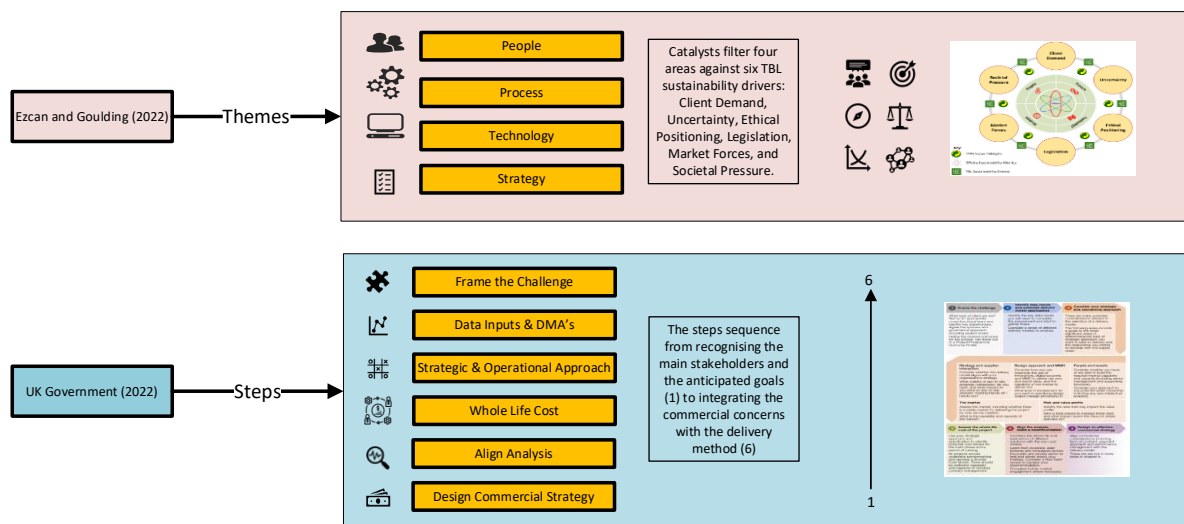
Ezcan and Goulding (2022)

Themes

People

Process

Technology

Strategy

Catalysts filter four areas against six TBL sustainability drivers: Client Demand, Uncertainty, Ethical Positioning, Legislation, Market Forces, and Societal Pressure.

Client Demand

Uncertainty

Ethical Positioning

Legislation

Market Forces

Societal Pressure

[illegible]

UK Government (2022)

Steps

Frame the Challenge

Data Inputs & DMA's

Strategic & Operational Approach

Whole Life Cost

Align Analysis

Design Commercial Strategy

The steps sequence from recognising the main stakeholders and the anticipated goals (1) to integrating the commercial concerns with the delivery method (6)

6

1

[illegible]